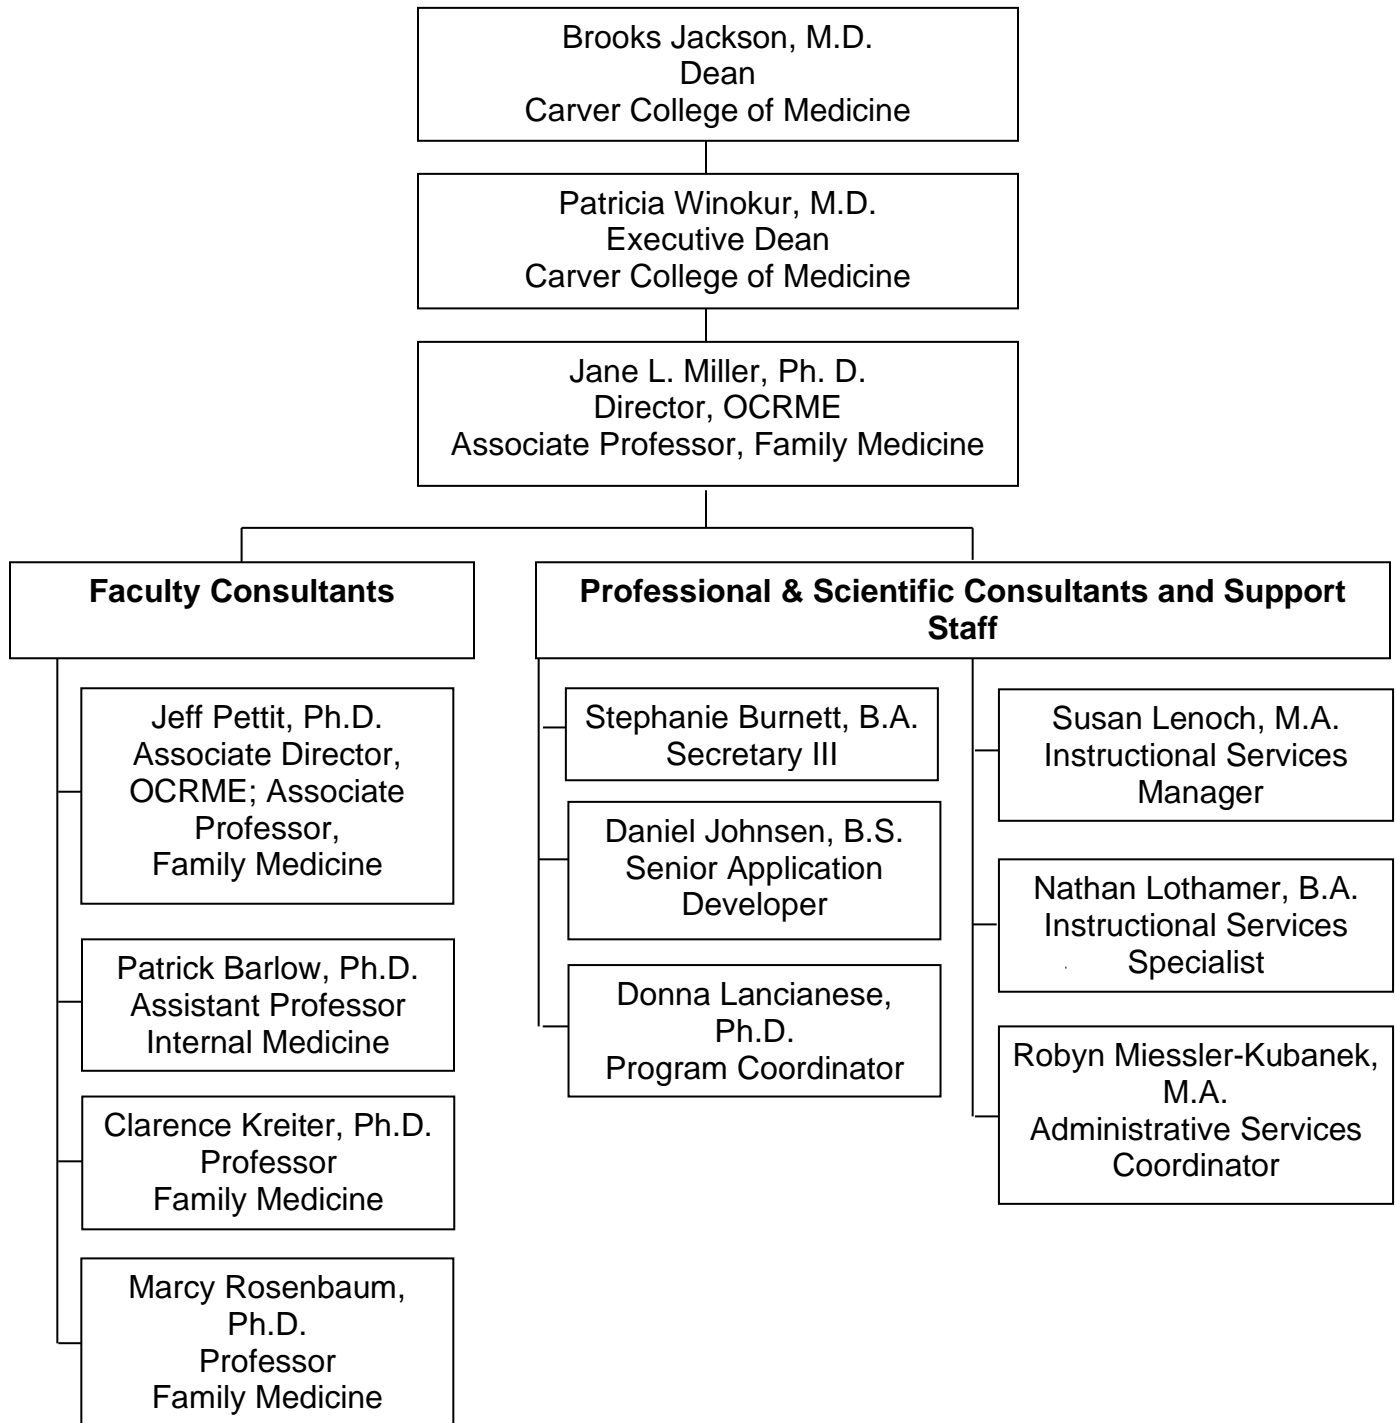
Brooks Jackson, M.D.
Dean
Carver College of Medicine

Patricia Winokur, M.D.
Executive Dean
Carver College of Medicine

Jane L. Miller, Ph. D.
Director, OCRME
Associate Professor, Family Medicine

**Faculty Consultants**

Jeff Pettit, Ph.D.
Associate Director, OCRME; Associate Professor,
Family Medicine

Patrick Barlow, Ph.D.
Assistant Professor
Internal Medicine

Clarence Kreiter, Ph.D.
Professor
Family Medicine

Marcy Rosenbaum, Ph.D.
Professor
Family Medicine

**Professional & Scientific Consultants and Support Staff**

Stephanie Burnett, B.A.
Secretary III

Daniel Johnsen, B.S.
Senior Application Developer

Donna Lancianese, Ph.D.
Program Coordinator

Susan Lenoch, M.A.
Instructional Services Manager

Nathan Lothamer, B.A.
Instructional Services Specialist

Robyn Miessler-Kubanek, M.A.
Administrative Services Coordinator